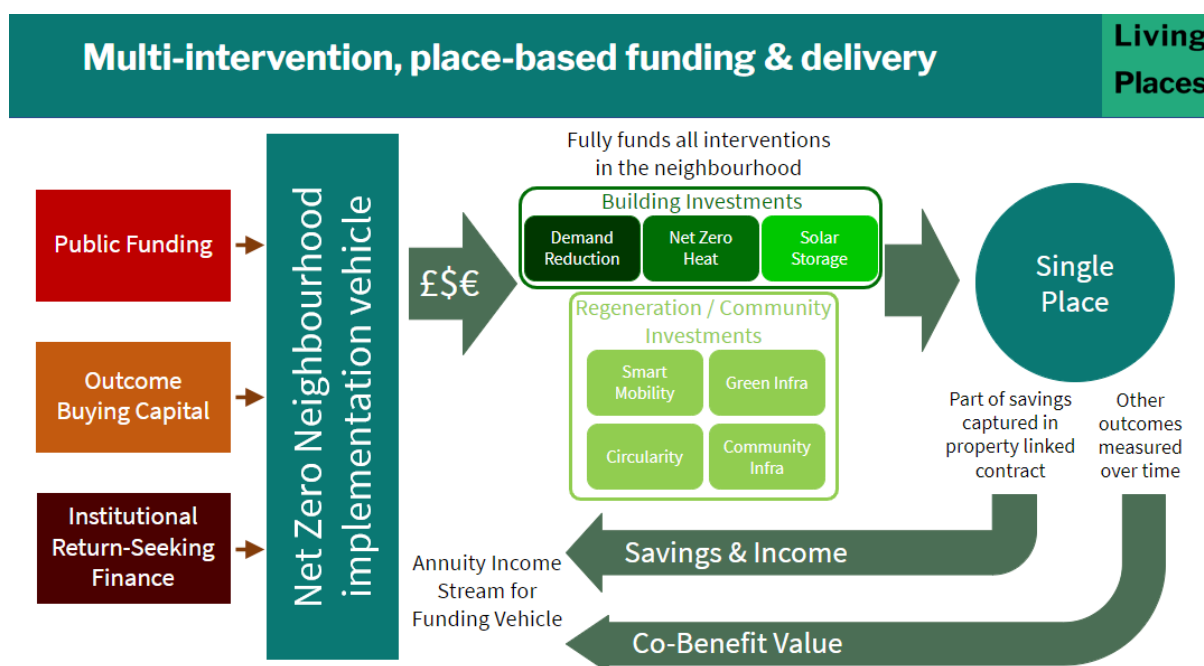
Multi-intervention, place-based funding & delivery

Living Places

Public Funding

Outcome Buying Capital

Institutional Return-Seeking Finance

Net Zero Neighbourhood implementation vehicle

£$€

Fully funds all interventions in the neighbourhood

Building Investments

Demand Reduction

Net Zero Heat

Solar Storage

Regeneration / Community Investments

Smart Mobility

Green Infra

Circularity

Community Infra

Single Place

Part of savings captured in property linked contract

Other outcomes measured over time

Savings & Income

Annuity Income Stream for Funding Vehicle

Co-Benefit Value